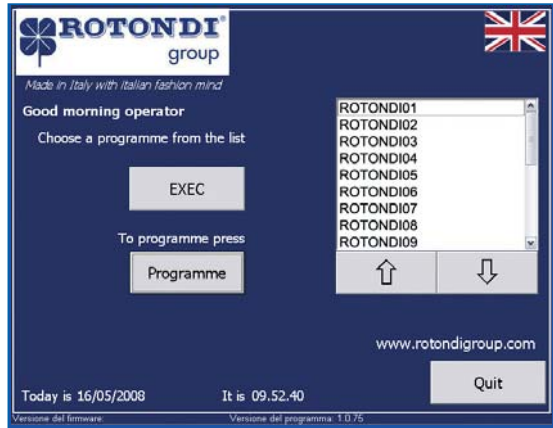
ROTONDI®
group

Made in Italy with italian fashion mind

Good morning operator

Choose a programme from the list

EXEC

To programme press

Programme

ROTONDI01
ROTONDI02
ROTONDI03
ROTONDI04
ROTONDI05
ROTONDI06
ROTONDI07
ROTONDI08
ROTONDI09

⇧ ⇩

www.rotondigroup.com

Today is 16/05/2008

It is 09.52.40

Quit

Versione del firmware

Versione del programma: 1.0.75